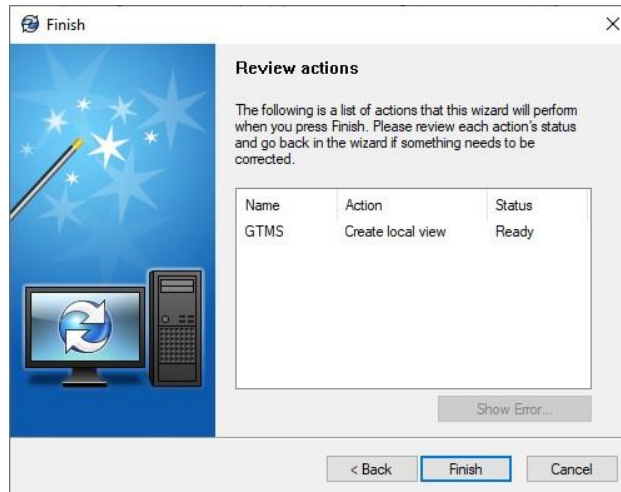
Finish

×

Review actions

The following is a list of actions that this wizard will perform when you press Finish. Please review each action's status and go back in the wizard if something needs to be corrected.

| Name | Action | Status |
|---|---|---|
| GTMS | Create local view | Ready |

Show Error...

< Back

Finish

Cancel